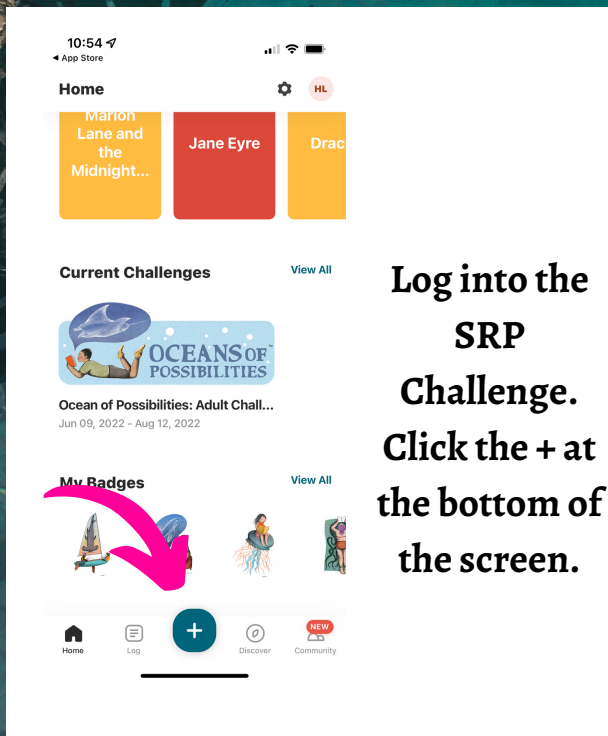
10:54
◂ App Store

Home

HL

Marion Lane and the Midnight...

Jane Eyre

Drac

Current Challenges

View All

OCEANS OF POSSIBILITIES

Ocean of Possibilities: Adult Chall...

Jun 09, 2022 - Aug 12, 2022

My Badges

View All

+

Home

Log

Discover

NEW

Community

Log into the SRP Challenge. Click the + at the bottom of the screen.